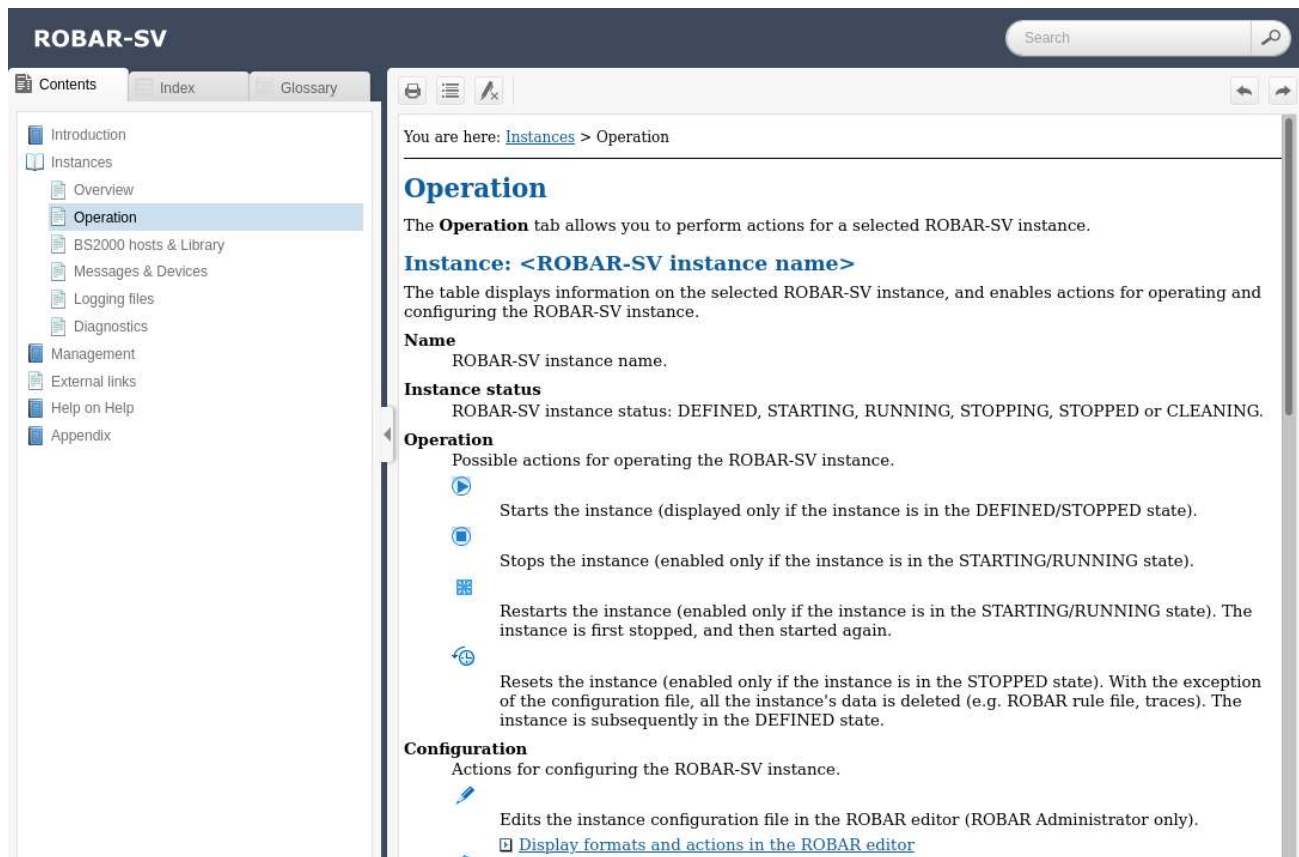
ROBAR-SV

Search

Contents Index Glossary

Introduction
Instances
Overview
Operation
BS2000 hosts & Library
Messages & Devices
Logging files
Diagnostics
Management
External links
Help on Help
Appendix

You are here: Instances > Operation

Operation

The **Operation** tab allows you to perform actions for a selected ROBAR-SV instance.

Instance: <ROBAR-SV instance name>

The table displays information on the selected ROBAR-SV instance, and enables actions for operating and configuring the ROBAR-SV instance.

**Name**
ROBAR-SV instance name.

**Instance status**
ROBAR-SV instance status: DEFINED, STARTING, RUNNING, STOPPING, STOPPED or CLEANING.

**Operation**
Possible actions for operating the ROBAR-SV instance.

Starts the instance (displayed only if the instance is in the DEFINED/STOPPED state).

Stops the instance (enabled only if the instance is in the STARTING/RUNNING state).

Restarts the instance (enabled only if the instance is in the STARTING/RUNNING state). The instance is first stopped, and then started again.

Resets the instance (enabled only if the instance is in the STOPPED state). With the exception of the configuration file, all the instance's data is deleted (e.g. ROBAR rule file, traces). The instance is subsequently in the DEFINED state.

**Configuration**
Actions for configuring the ROBAR-SV instance.

Edits the instance configuration file in the ROBAR editor (ROBAR Administrator only).

Display formats and actions in the ROBAR editor